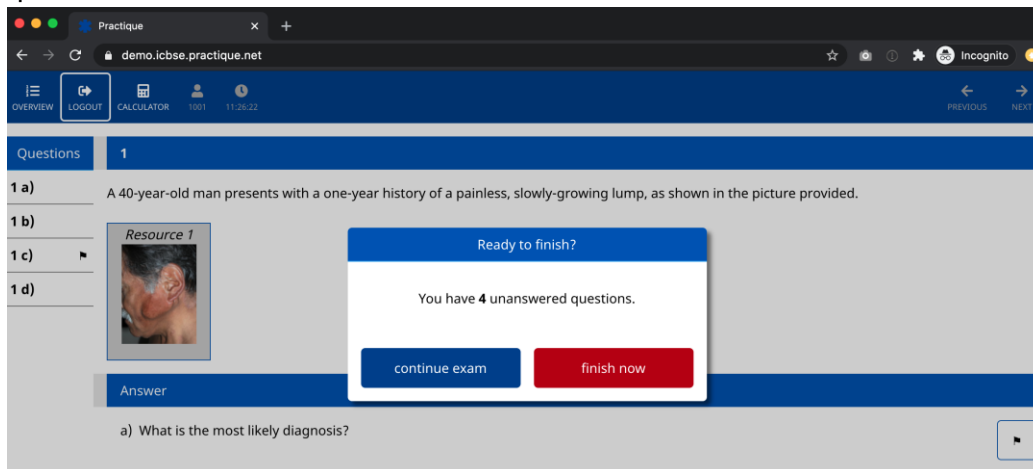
Practique
demo.icbse.practique.net
Incognito
OVERVIEW LOGOUT CALCULATOR 1001 11:26:22
PREVIOUS NEXT

Questions
1 a)
1 b)
1 c)
1 d)

1

A 40-year-old man presents with a one-year history of a painless, slowly-growing lump, as shown in the picture provided.

Resource 1

Ready to finish?

You have **4** unanswered questions.

continue exam finish now

Answer

a) What is the most likely diagnosis?